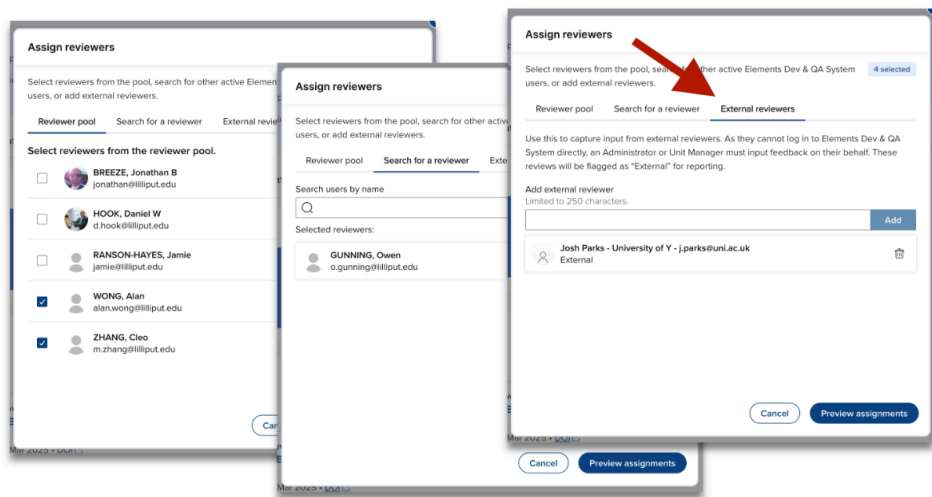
Assign reviewers

Select reviewers from the pool, search for other active Elements users, or add external reviewers.

Reviewer pool | Search for a reviewer | External revie

Select reviewers from the reviewer pool.

BREEZE, Jonathan B
jonathan@lilliput.edu

HOOK, Daniel W
d.hook@lilliput.edu

RANSON-HAYES, Jamie
jamie@lilliput.edu

WONG, Alan
alan.wong@lilliput.edu

ZHANG, Cleo
m.zhang@lilliput.edu

Can

Mar 2025 • DOI

Assign reviewers

Select reviewers from the pool, search for other active Elements Dev & QA System users, or add external reviewers.

Reviewer pool | Search for a reviewer | Exte

Search users by name

Selected reviewers:

GUNNING, Owen
o.gunning@lilliput.edu

Cancel
Preview assignments

Mar 2025 • DOI

Assign reviewers

Select reviewers from the pool, sea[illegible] other active Elements Dev & QA System users, or add external reviewers.

4 selected

Reviewer pool | Search for a reviewer | External reviewers

Use this to capture input from external reviewers. As they cannot log in to Elements Dev & QA System directly, an Administrator or Unit Manager must input feedback on their behalf. These reviews will be flagged as "External" for reporting.

Add external reviewer
Limited to 250 characters.

Add

Josh Parks - University of Y - j.parks@uni.ac.uk
External

Cancel
Preview assignments

Mar 2025 • DOI